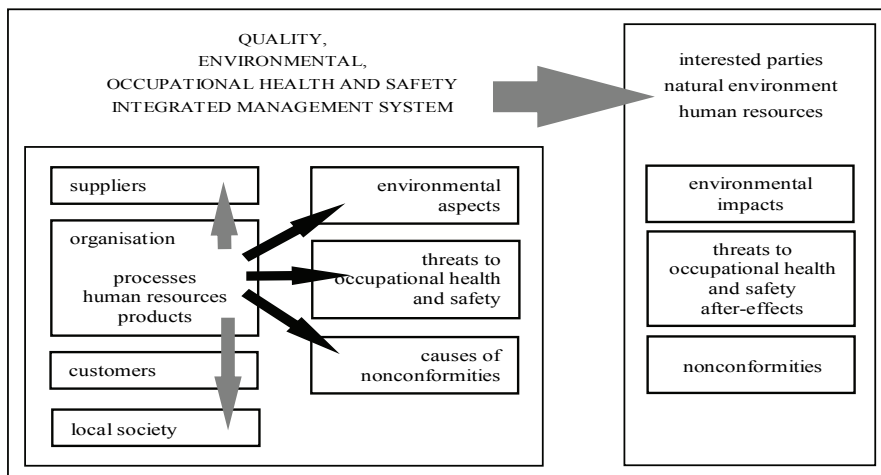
QUALITY,
ENVIRONMENTAL,
OCCUPATIONAL HEALTH AND SAFETY
INTEGRATED MANAGEMENT SYSTEM

suppliers

organisation

processes
human resources
products

customers

local society

environmental aspects

threats to occupational health and safety

causes of nonconformities

interested parties
natural environment
human resources

environmental impacts

threats to occupational health and safety after-effects

nonconformities